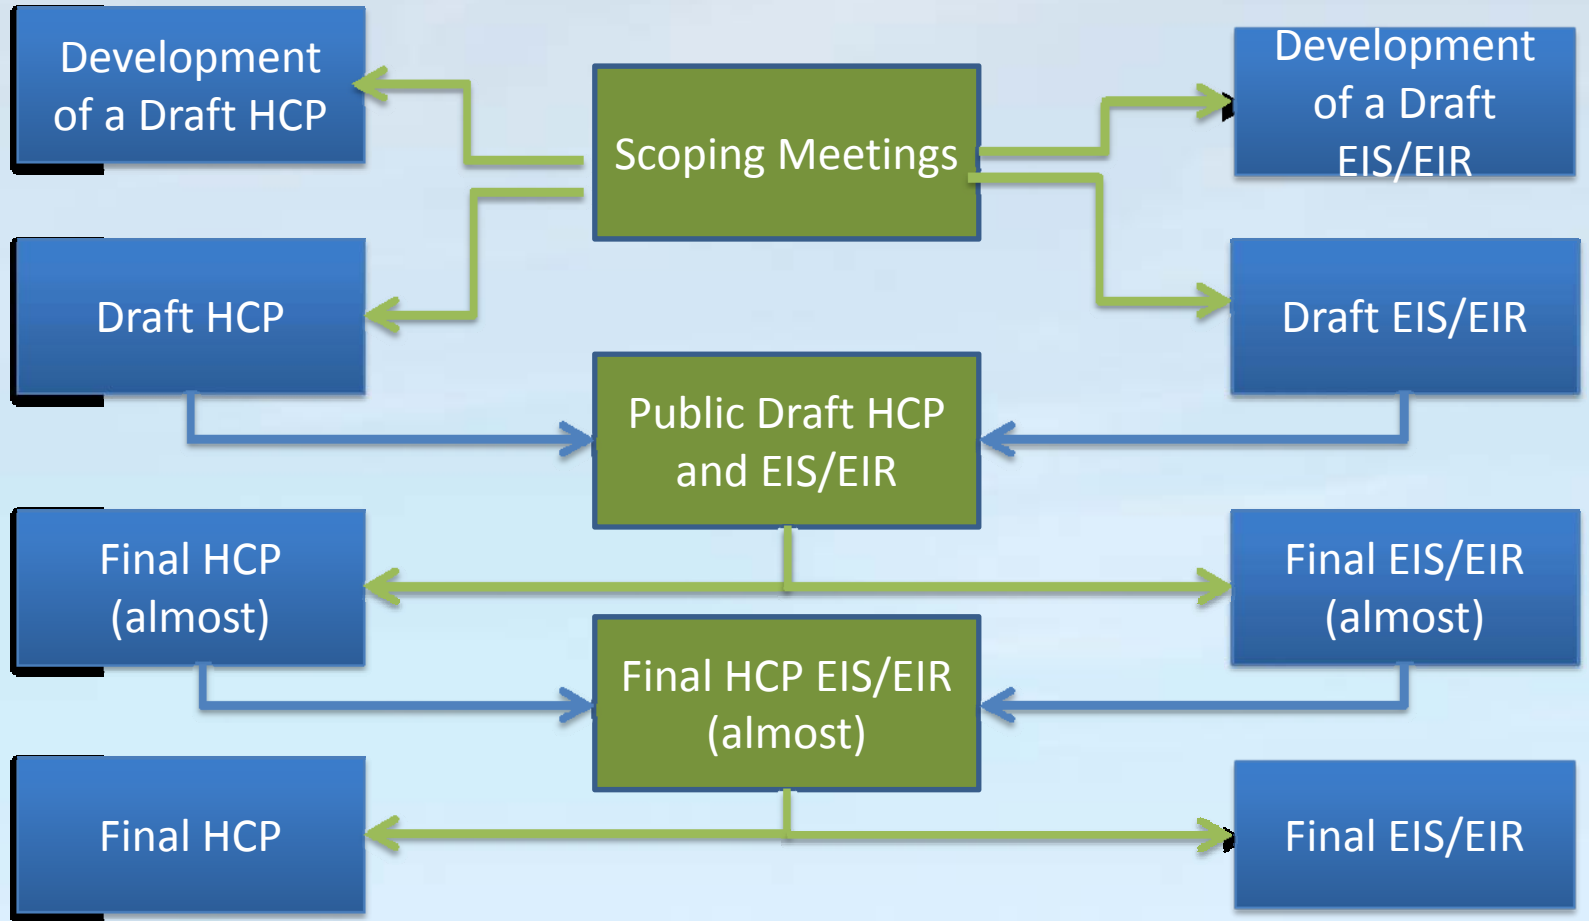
Development of a Draft HCP

Scoping Meetings

Development of a Draft EIS/EIR

Draft HCP

Draft EIS/EIR

Public Draft HCP and EIS/EIR

Final HCP (almost)

Final EIS/EIR (almost)

Final HCP EIS/EIR (almost)

Final HCP

Final EIS/EIR